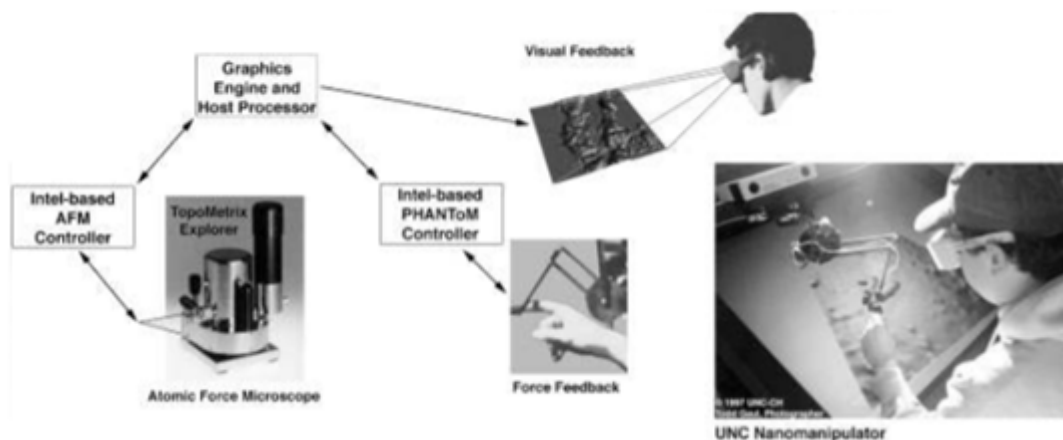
Graphics Engine and Host Processor

Visual Feedback

Intel-based AFM Controller

TopoMetrix Explorer

Intel-based PHANToM Controller

Atomic Force Microscope

Force Feedback

© 1997 UNC-CH
Todd Gaul, Photographer

UNC Nanomanipulator